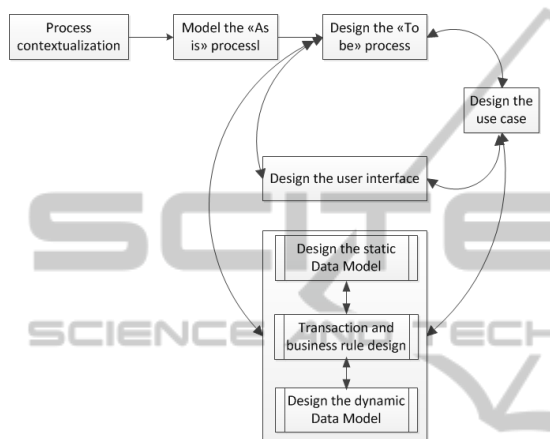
Process contextualization

Model the «As is» processl

Design the «To be» process

Design the use case

Design the user interface

Design the static Data Model

Transaction and business rule design

Design the dynamic Data Model

SCITE

SCIENCE AND TECH